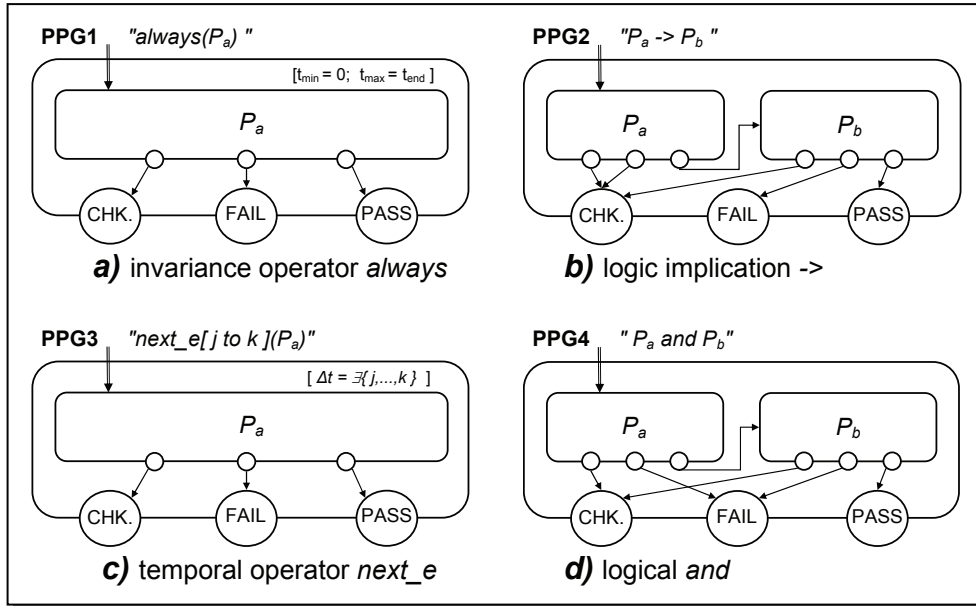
PPG1 "always($P_a$) "

[$t_{min}$ = 0; $t_{max}$ = $t_{end}$ ]

$P_a$

CHK. FAIL PASS

a) invariance operator always

PPG2 "$P_a$ -> $P_b$ "

$P_a$ $P_b$

CHK. FAIL PASS

b) logic implication ->

PPG3 "next_e[ j to k ]($P_a$)"

[ $\Delta t = \exists\{ j,...,k \}$ ]

$P_a$

CHK. FAIL PASS

c) temporal operator next_e

PPG4 " $P_a$ and $P_b$"

$P_a$ $P_b$

CHK. FAIL PASS

d) logical and